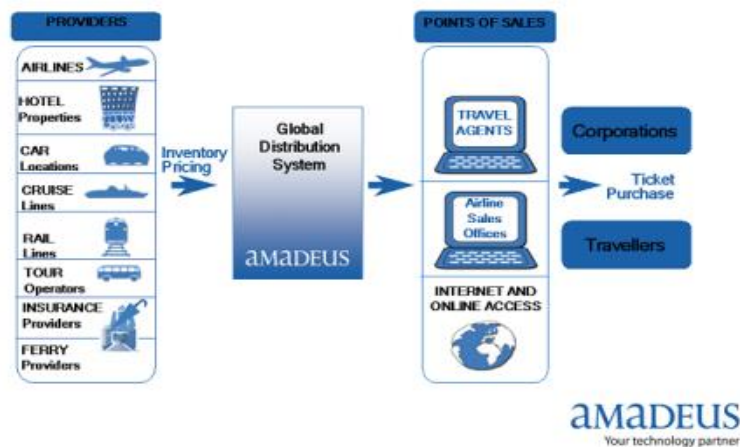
PROVIDERS

AIRLINES

HOTEL Properties

CAR Locations

CRUISE Lines

RAIL Lines

TOUR Operators

INSURANCE Providers

FERRY Providers

Inventory Pricing

Global Distribution System

amadeus

POINTS OF SALES

TRAVEL AGENTS

Airline Sales Offices

INTERNET AND ONLINE ACCESS

Corporations

Ticket Purchase

Travellers

amadeus
Your technology partner